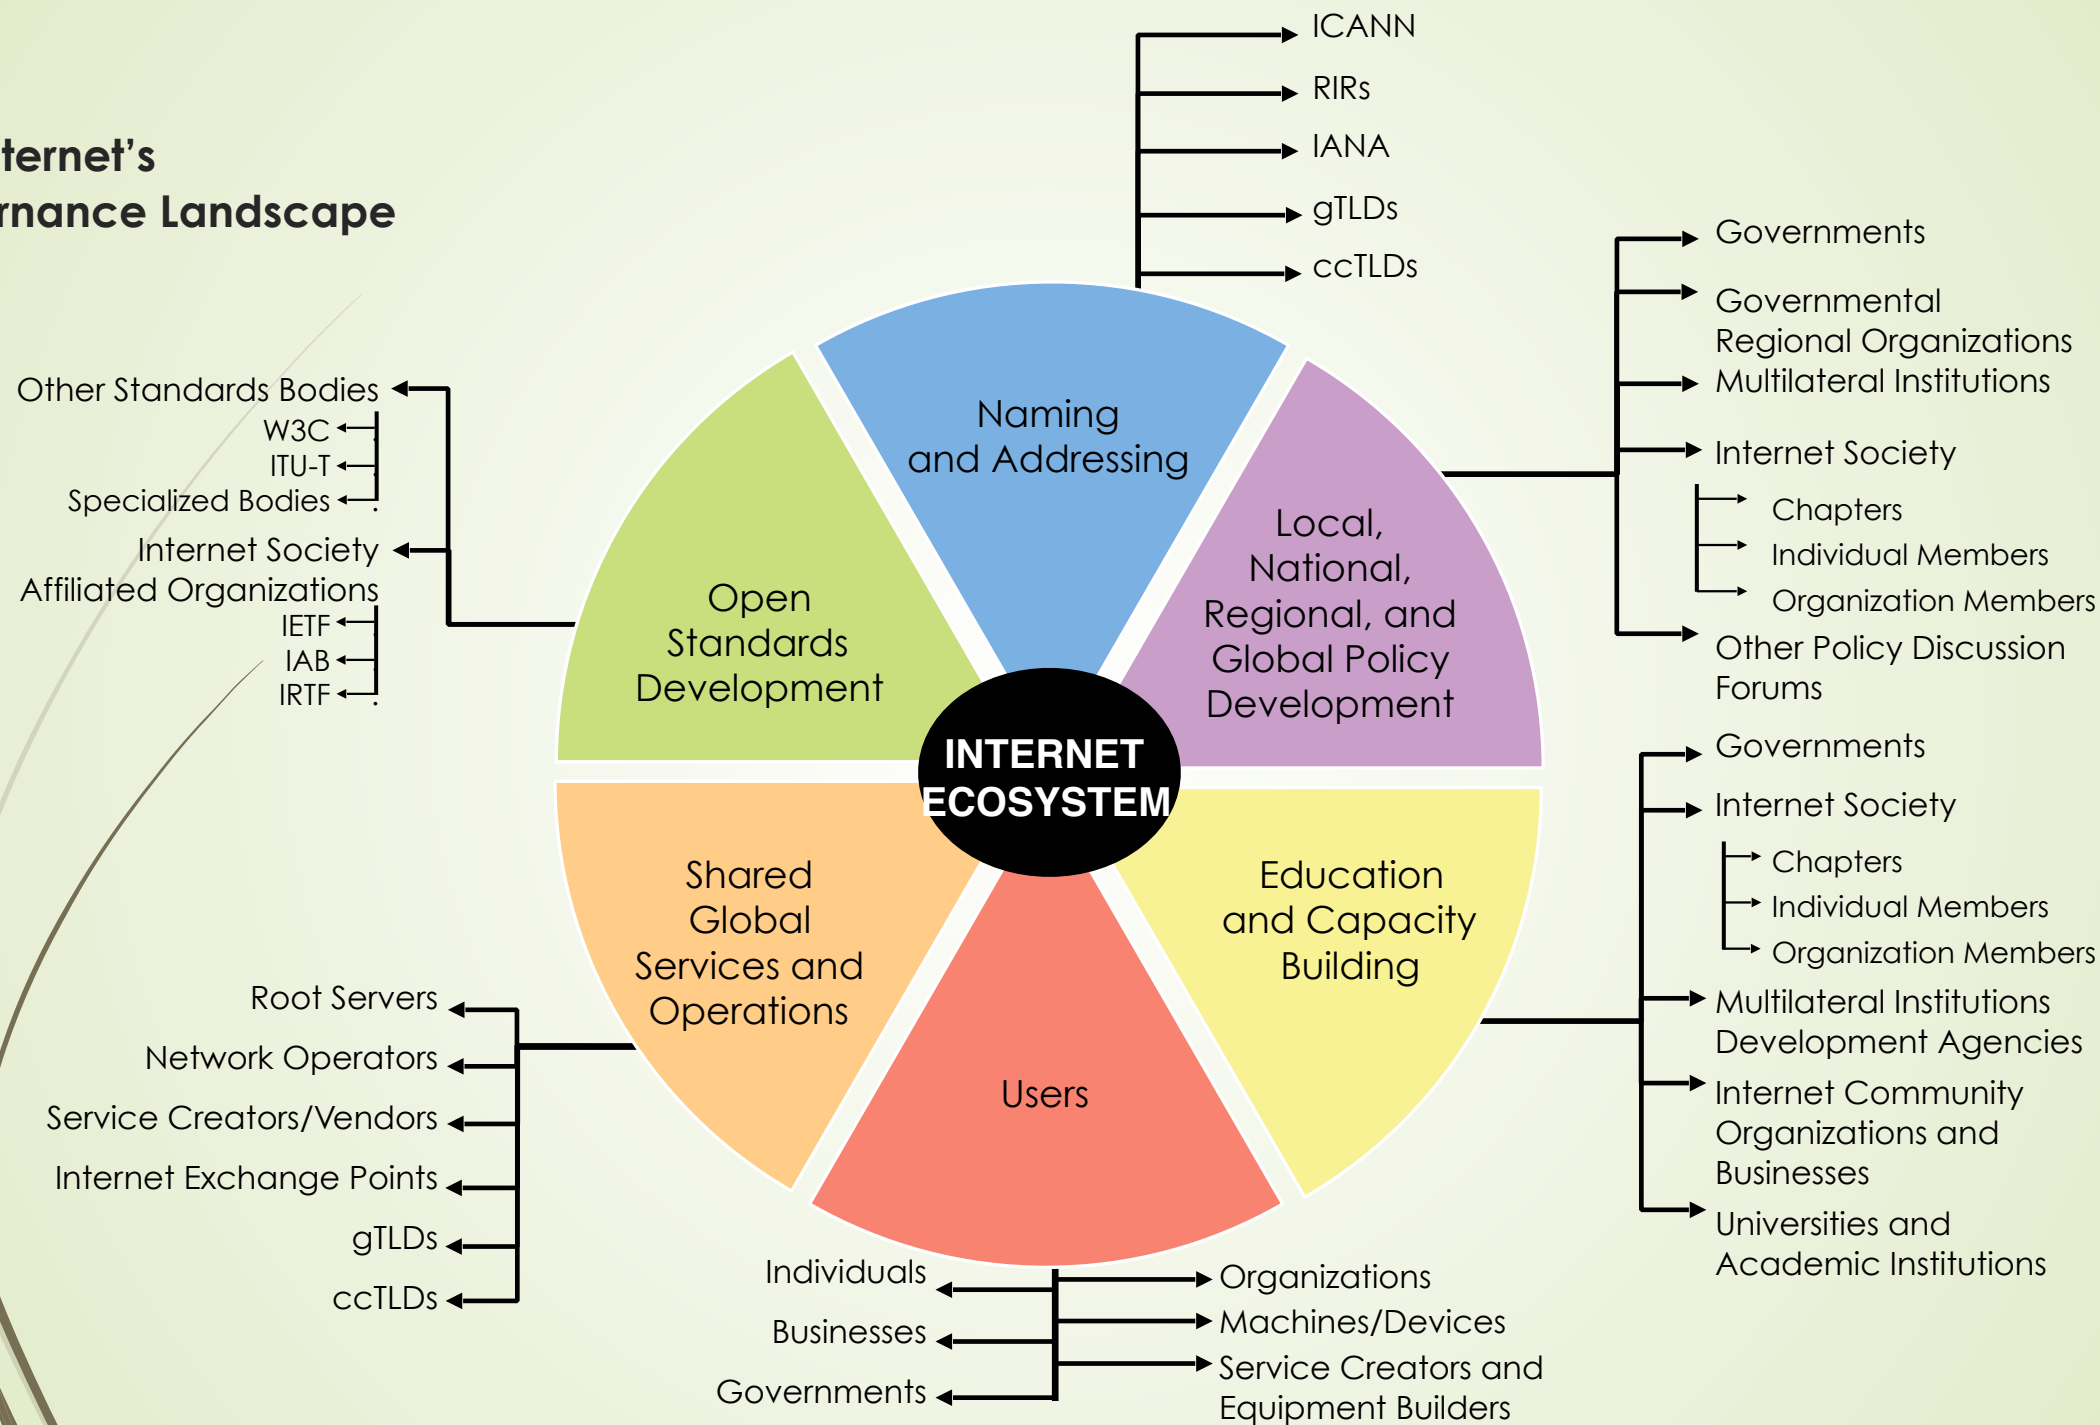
ternet's
rnance Landscape

ICANN
RIRs
IANA
gTLDs
ccTLDs

Naming and Addressing

Open Standards Development

Local, National, Regional, and Global Policy Development

INTERNET ECOSYSTEM

Shared Global Services and Operations

Education and Capacity Building

Users

Other Standards Bodies
W3C
ITU-T
Specialized Bodies
Internet Society Affiliated Organizations
IETF
IAB
IRTF

Governments
Governmental Regional Organizations
Multilateral Institutions
Internet Society
Chapters
Individual Members
Organization Members
Other Policy Discussion Forums

Governments
Internet Society
Chapters
Individual Members
Organization Members
Multilateral Institutions Development Agencies
Internet Community Organizations and Businesses
Universities and Academic Institutions

Root Servers
Network Operators
Service Creators/Vendors
Internet Exchange Points
gTLDs
ccTLDs

Individuals
Businesses
Governments
Organizations
Machines/Devices
Service Creators and Equipment Builders